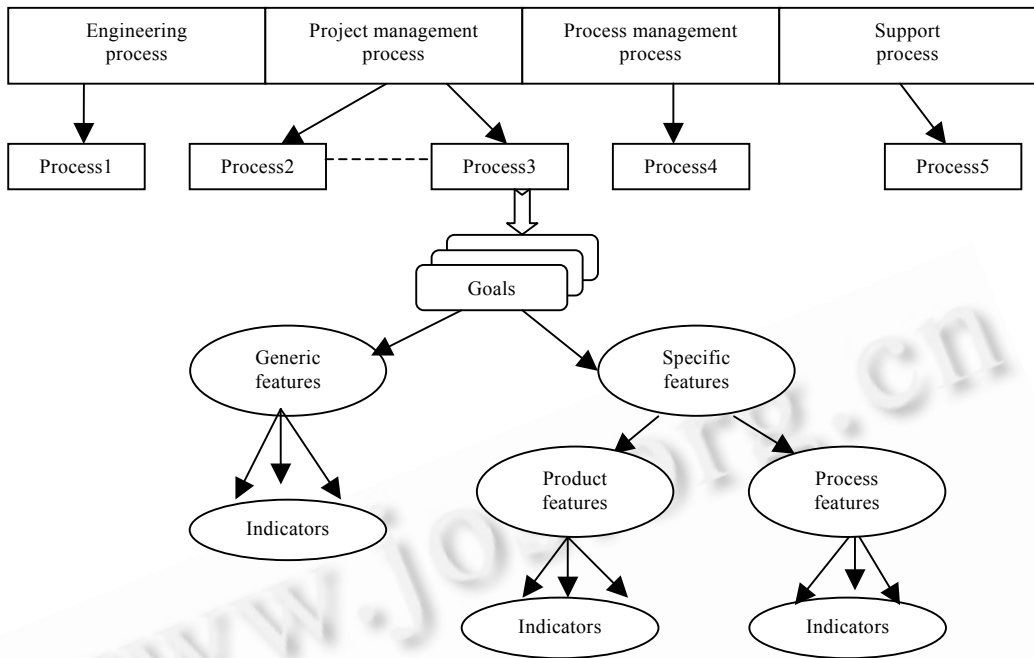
Engineering process

Project management process

Process management process

Support process

Process1

Process2

Process3

Process4

Process5

Goals

Generic features

Specific features

Indicators

Product features

Process features

Indicators

Indicators

www.jos.org.cn